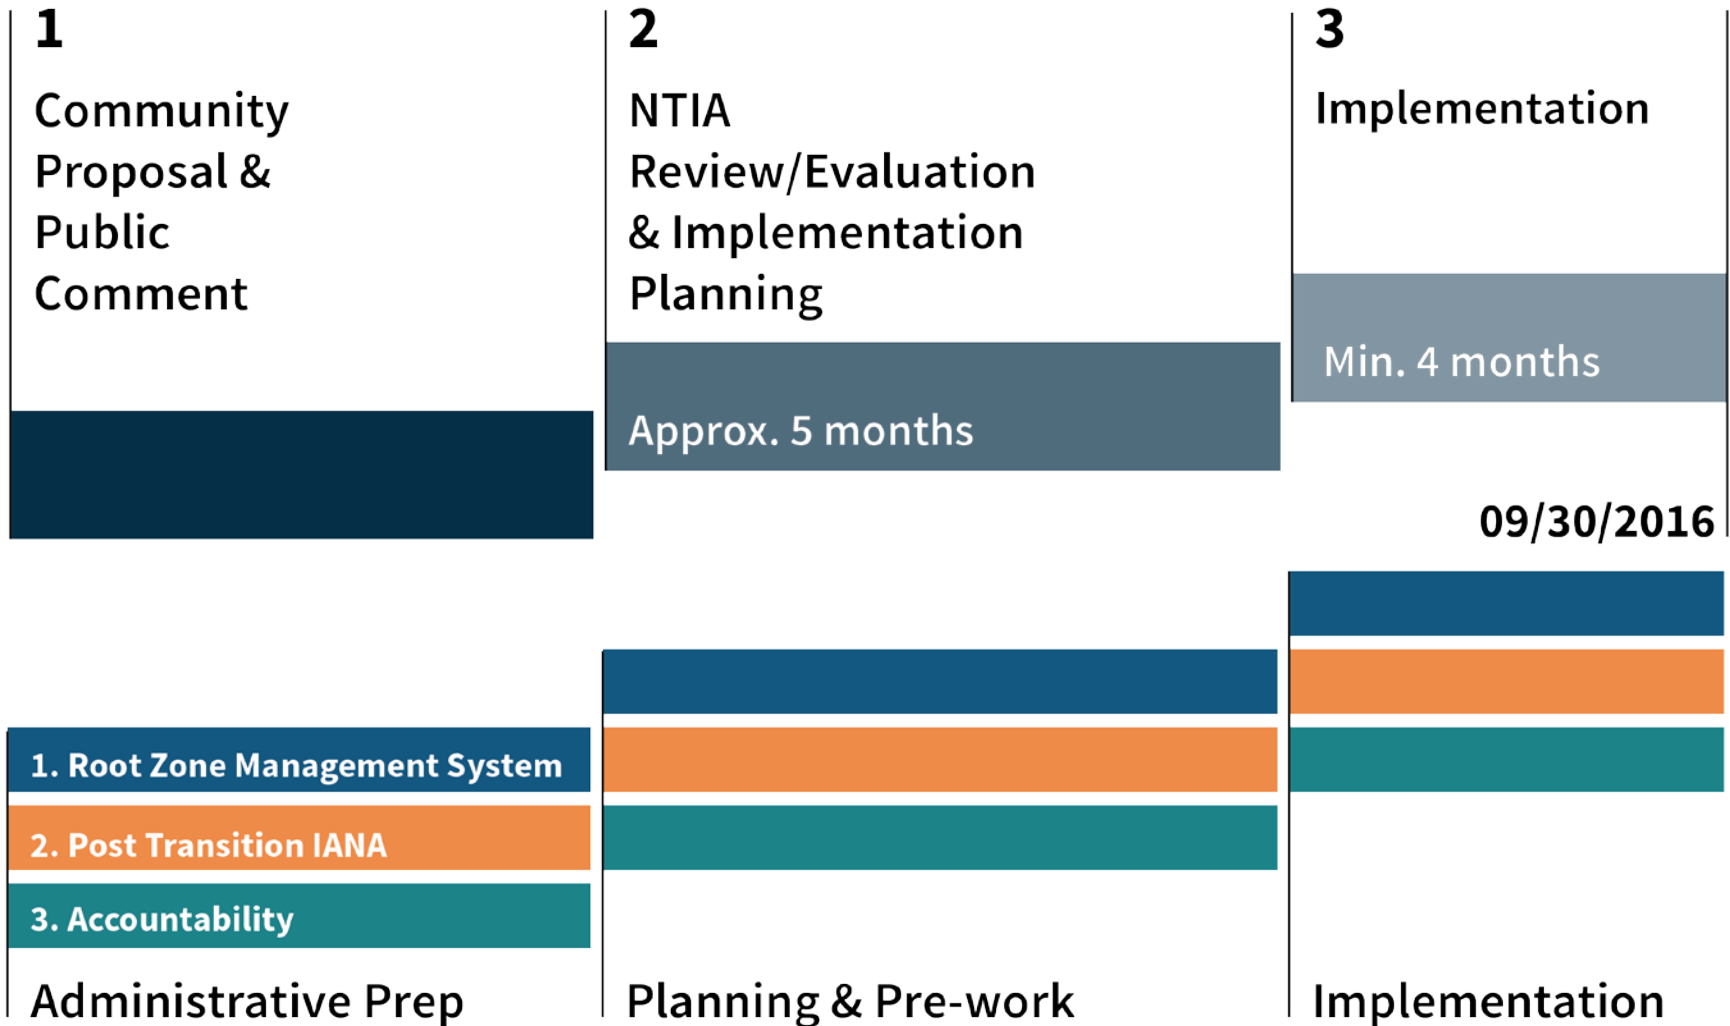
1
Community Proposal & Public Comment

2
NTIA Review/Evaluation & Implementation Planning

Approx. 5 months

3
Implementation

Min. 4 months

09/30/2016

1. Root Zone Management System
2. Post Transition IANA
3. Accountability

Administrative Prep

Planning & Pre-work

Implementation